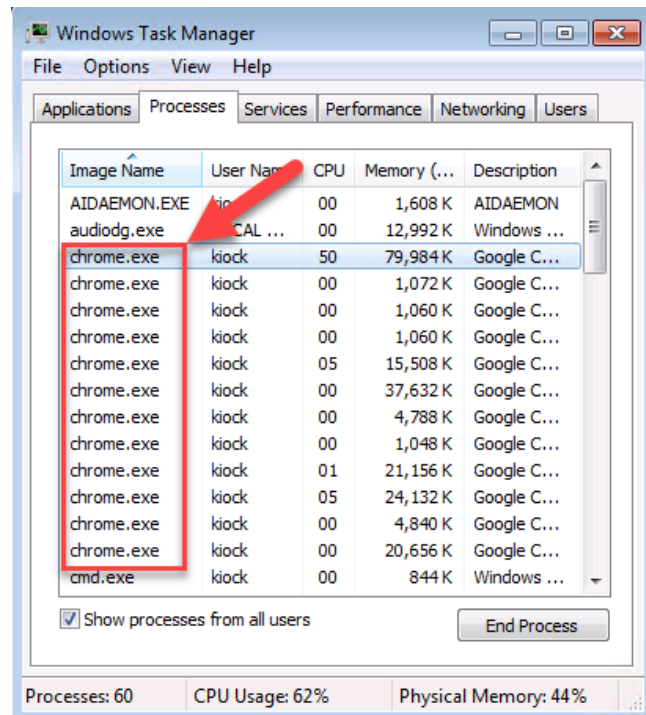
Windows Task Manager

File Options View Help

Applications Processes Services Performance Networking Users

| Image Name | User Nam | CPU | Memory (... | Description |
|---|---|---|---|---|
| AIDAEMON.EXE | kio | 00 | 1,608 K | AIDAEMON |
| audiodg.exe | CAL ... | 00 | 12,992 K | Windows ... |
| chrome.exe | kiock | 50 | 79,984 K | Google C... |
| chrome.exe | kiock | 00 | 1,072 K | Google C... |
| chrome.exe | kiock | 00 | 1,060 K | Google C... |
| chrome.exe | kiock | 00 | 1,060 K | Google C... |
| chrome.exe | kiock | 05 | 15,508 K | Google C... |
| chrome.exe | kiock | 00 | 37,632 K | Google C... |
| chrome.exe | kiock | 00 | 4,788 K | Google C... |
| chrome.exe | kiock | 00 | 1,048 K | Google C... |
| chrome.exe | kiock | 01 | 21,156 K | Google C... |
| chrome.exe | kiock | 05 | 24,132 K | Google C... |
| chrome.exe | kiock | 00 | 4,840 K | Google C... |
| chrome.exe | kiock | 00 | 20,656 K | Google C... |
| cmd.exe | kiock | 00 | 844 K | Windows ... |

Show processes from all users

End Process

Processes: 60 CPU Usage: 62% Physical Memory: 44%